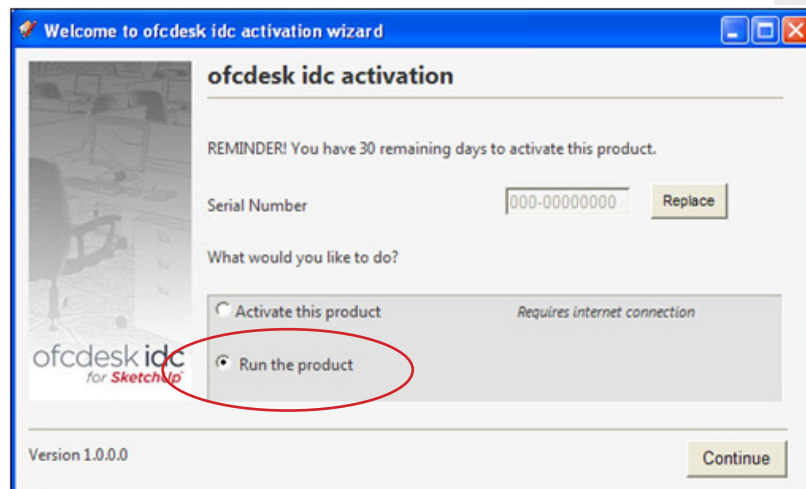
Welcome to ofcdesk idc activation wizard

ofcdesk idc activation

REMINDER! You have 30 remaining days to activate this product.

Serial Number

000-00000000

Replace

What would you like to do?

Activate this product

Requires internet connection

Run the product

ofcdesk idc for SketchUp

Version 1.0.0.0

Continue